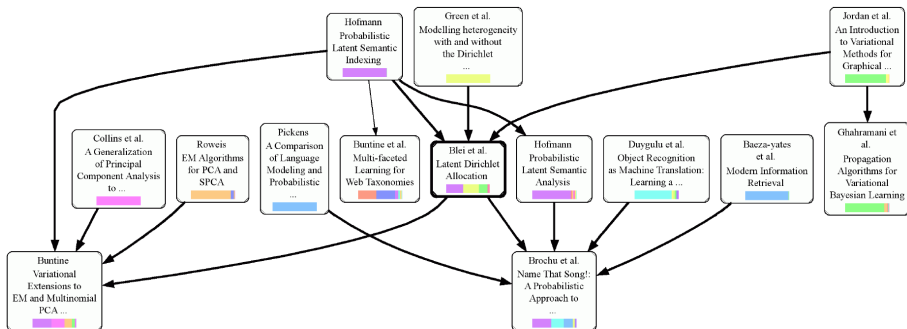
Hofmann
Probabilistic
Latent Semantic
Indexing

Green et al.
Modelling heterogeneity
with and without
the Dirichlet
...

Jordan et al.
An Introduction
to Variational
Methods for
Graphical ...

Collins et al.
A Generalization
of Principal
Component Analysis
to ...

Roweis
EM Algorithms
for PCA and
SPCA

Pickens
A Comparison
of Language
Modeling and
Probabilistic
...

Buntine et al.
Multi-faceted
Learning for
Web Taxonomies

Blei et al.
Latent Dirichlet
Allocation

Hofmann
Probabilistic
Latent Semantic
Analysis

Duygulu et al.
Object Recognition
as Machine Translation:
Learning a ...

Baeza-yates
et al.
Modern Information
Retrieval

Ghahramani et
al.
Propagation
Algorithms for
Variational
Bayesian Learning

Buntine
Variational
Extensions to
EM and Multinomial
PCA ...

Brochu et al.
Name That Song!:
A Probabilistic
Approach to
...